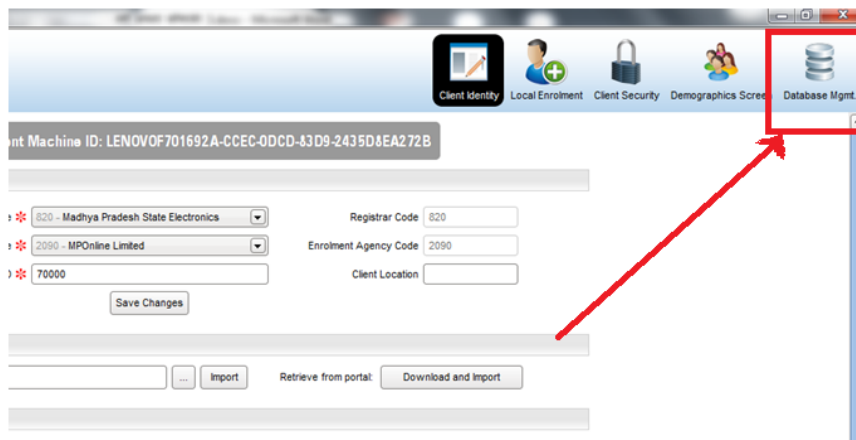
Client Identity
Local Enrolment
Client Security
Demographics Scree
Database Mgmt.

nt Machine ID: LENOVOF701692A-CCEC-0DCD-83D9-2435D8EA272B

e * 820 - Madhya Pradesh State Electronics
Registrar Code 820
e * 2090 - MPOnline Limited
Enrolment Agency Code 2090
) * 70000
Client Location
Save Changes

...
Import
Retrieve from portal:
Download and Import